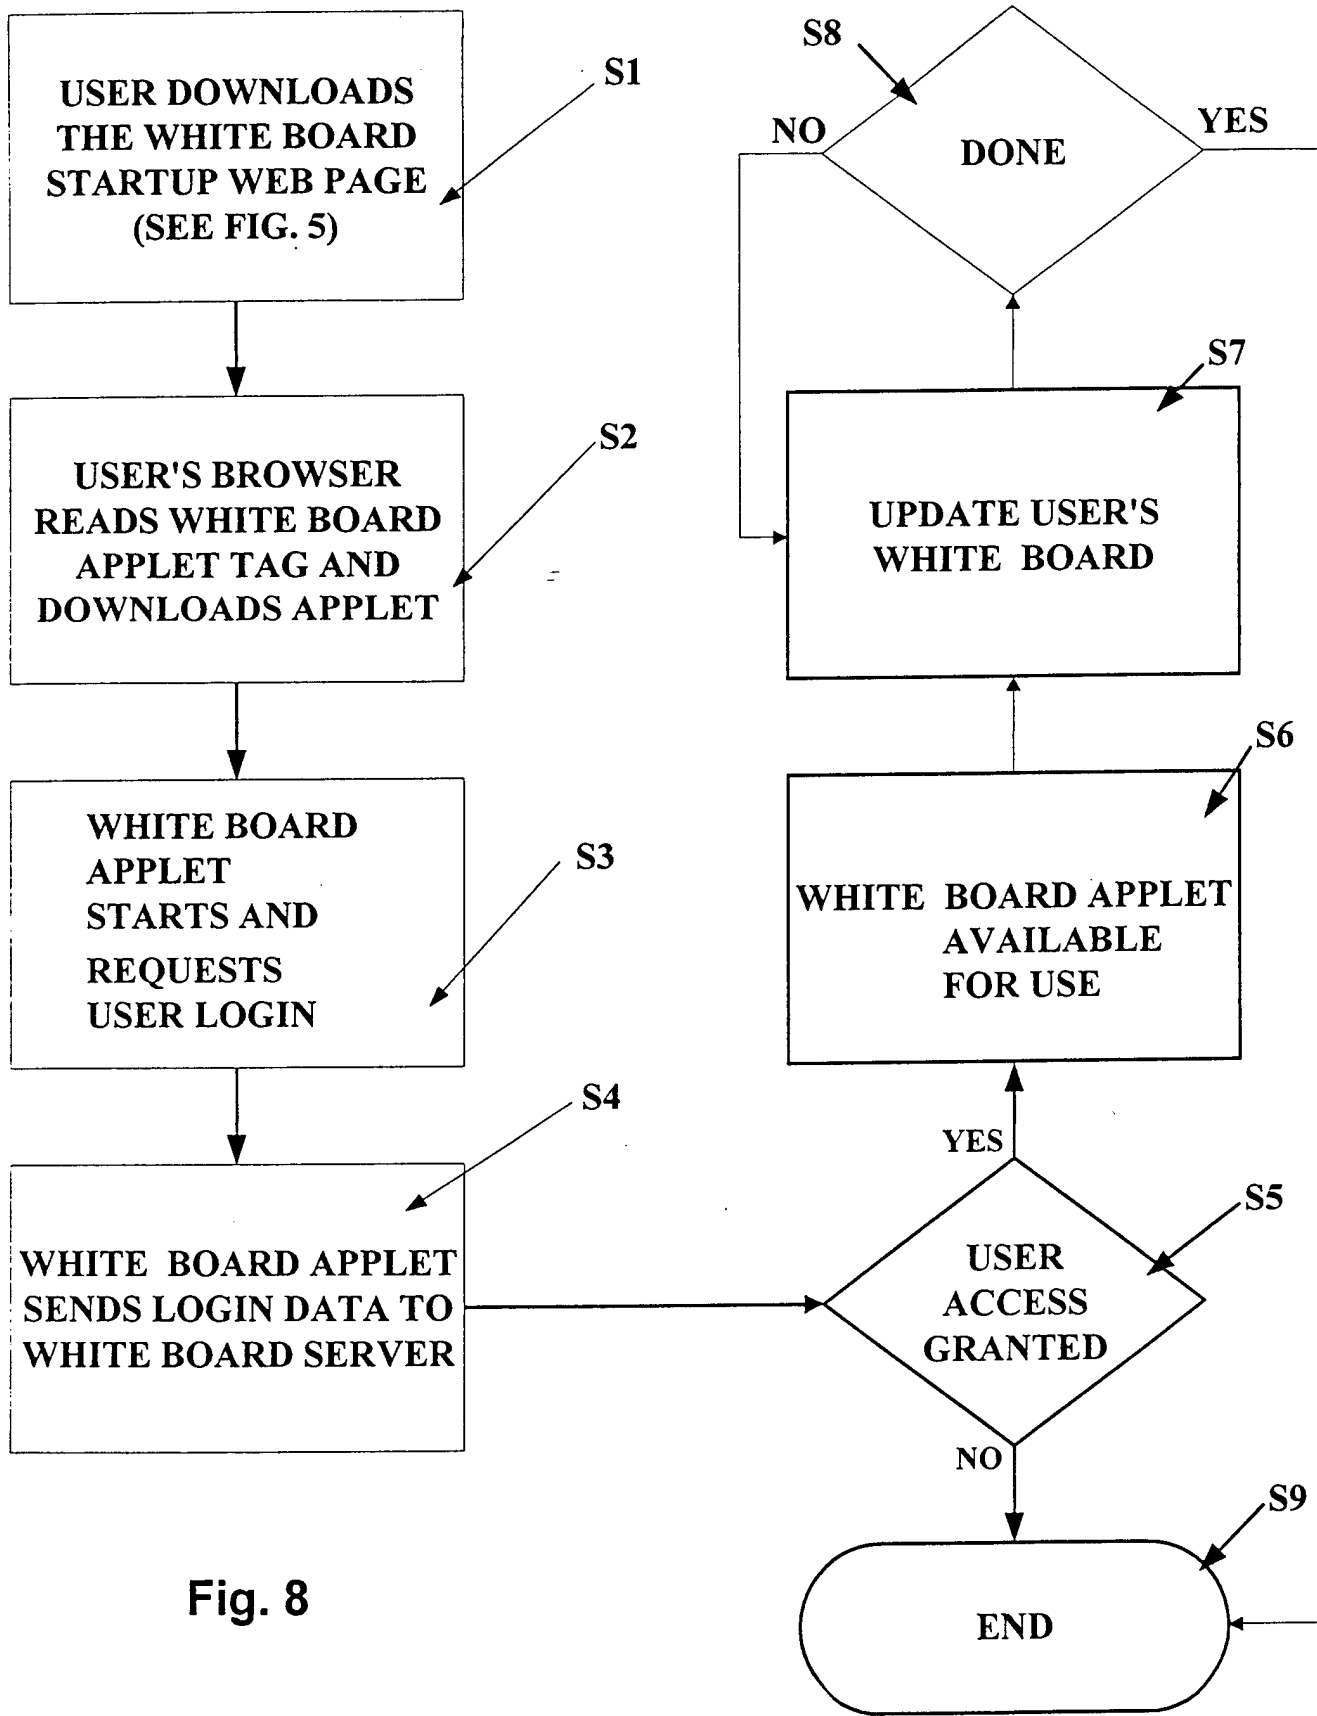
USER DOWNLOADS THE WHITE BOARD STARTUP WEB PAGE (SEE FIG. 5)

S1

USER'S BROWSER READS WHITE BOARD APPLET TAG AND DOWNLOADS APPLET

S2

WHITE BOARD APPLET STARTS AND REQUESTS USER LOGIN

S3

WHITE BOARD APPLET SENDS LOGIN DATA TO WHITE BOARD SERVER

S4

S8

NO

DONE

YES

S7

UPDATE USER'S WHITE BOARD

S6

WHITE BOARD APPLET AVAILABLE FOR USE

YES

S5

USER ACCESS GRANTED

NO

S9

END

Fig. 8